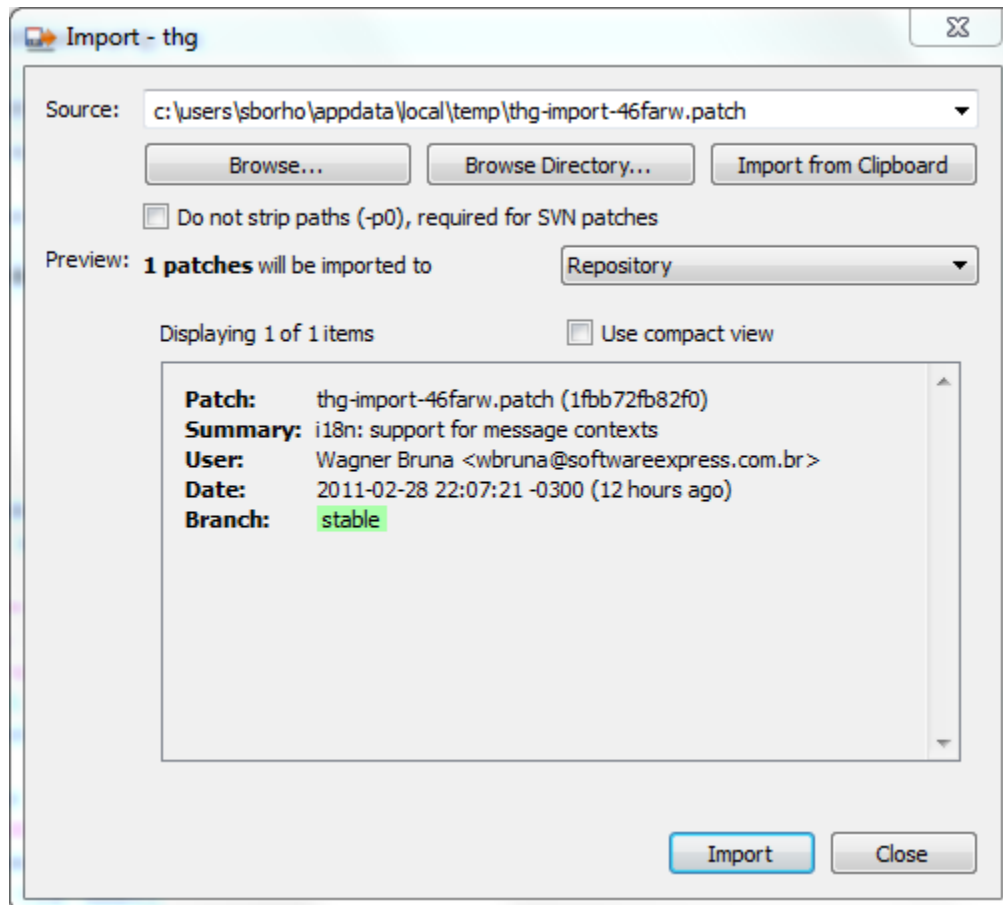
Import - thg

Source: c:\users\sborho\appdata\local\temp\thg-import-46farw.patch

Browse...

Browse Directory...

Import from Clipboard

Do not strip paths (-p0), required for SVN patches

Preview: **1 patches** will be imported to

Repository

Displaying 1 of 1 items

Use compact view

**Patch:** thg-import-46farw.patch (1fbb72fb82f0)
**Summary:** i18n: support for message contexts
**User:** Wagner Bruna <wbruna@softwareexpress.com.br>
**Date:** 2011-02-28 22:07:21 -0300 (12 hours ago)
**Branch:** stable

Import

Close